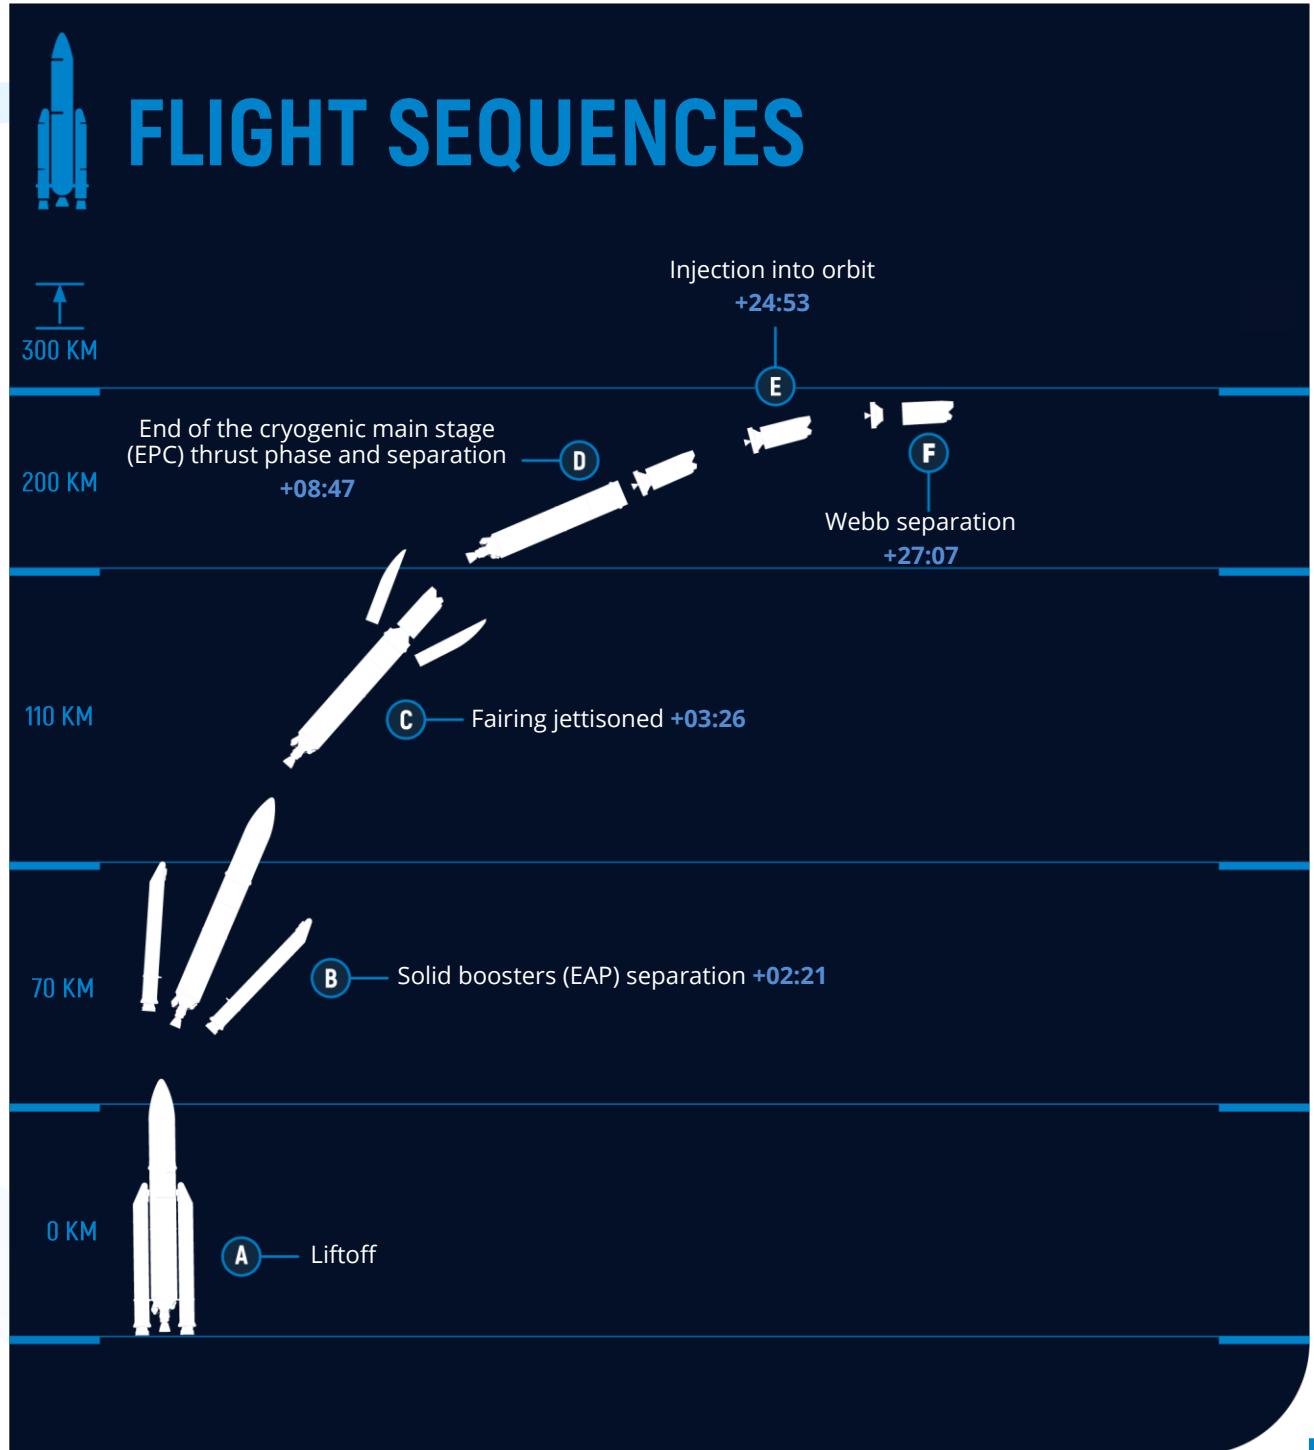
FLIGHT SEQUENCES

Injection into orbit
+24:53

300 KM

E

End of the cryogenic main stage (EPC) thrust phase and separation
+08:47

D

200 KM

F

Webb separation
+27:07

110 KM

C

Fairing jettisoned +03:26

70 KM

B

Solid boosters (EAP) separation +02:21

0 KM

A

Liftoff